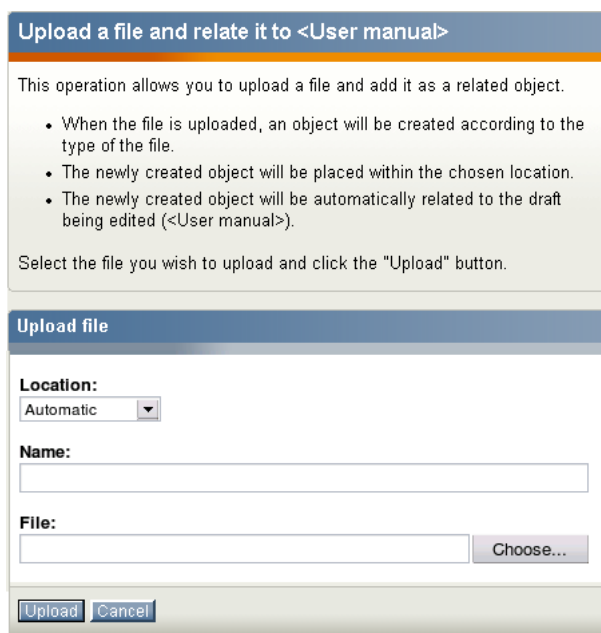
Upload a file and relate it to <User manual>

This operation allows you to upload a file and add it as a related object.

- When the file is uploaded, an object will be created according to the type of the file.
- The newly created object will be placed within the chosen location.
- The newly created object will be automatically related to the draft being edited (<User manual>).

Select the file you wish to upload and click the "Upload" button.

Upload file

Location:
Automatic

Name:

File:
Choose...

Upload Cancel